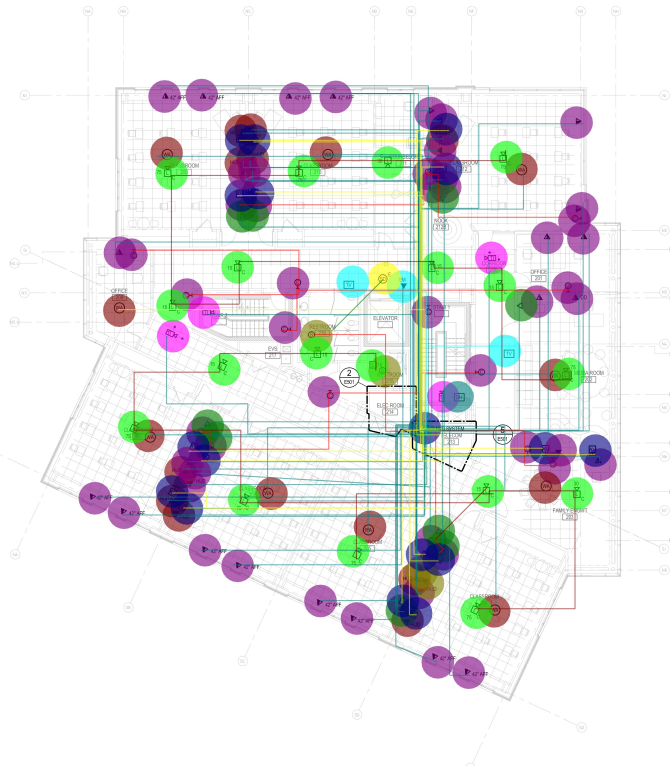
42" AFF
42" AFF
42" AFF
42" AFF
ROOM
OFFICE
OFFICE
207
NOOK
212B
ELEVATOR
EVS
217
2
E501
ELEC ROOM
218
SLEOM
223
E
E50
FAMILY
ROOM
42" AFF
42" AFF
42" AFF
42" AFF
42" AFF
42" AFF
42" AFF
42" AFF
CLASSROOM
FAMILY ROOM